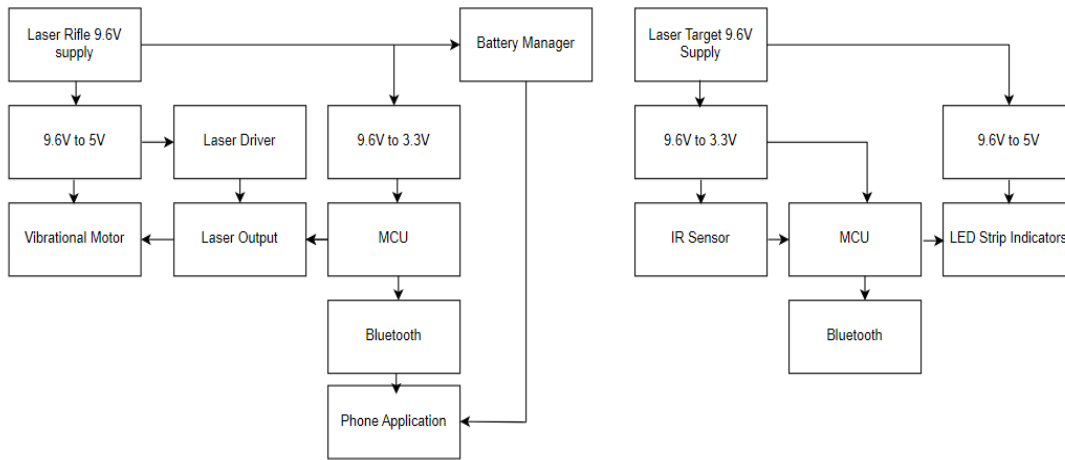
Laser Rifle 9.6V supply

Battery Manager

9.6V to 5V

Laser Driver

9.6V to 3.3V

Vibrational Motor

Laser Output

MCU

Bluetooth

Phone Application

Laser Target 9.6V Supply

9.6V to 3.3V

9.6V to 5V

IR Sensor

MCU

LED Strip Indicators

Bluetooth